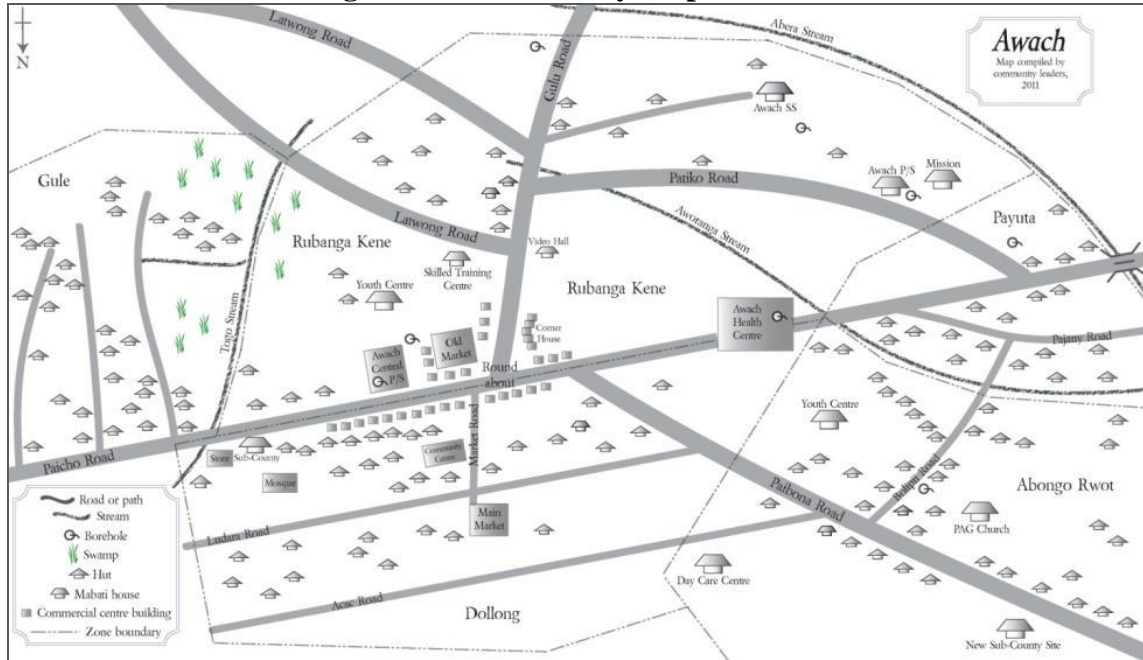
N

Awach
Map compiled by community leaders, 2011

Latwong Road
Gulu Road
Abera Stream
Awach SS
Patiko Road
Awach P/S
Mission
Gule
Latwong Road
Rubanga Kene
Aworanga Stream
Payuta
Video Hall
Skilled Training Centre
Youth Centre
Rubanga Kene
Awach Health Centre
Torgo Stream
Old Market
Corner House
Pajany Road
Awach Central P/S
Round about
Youth Centre
Paicho Road
Store
Sub-County
Community Centre
Market Road
Mosque
Rubipu Road
Abongo Rwot
Paibona Road
Main Market
PAG Church
Ludara Road
Day Care Centre
Acac Road
Dollong
New Sub-County Site

Road or path
Stream
Borehole
Swamp
Hut
Mabati house
Commercial centre building
Zone boundary